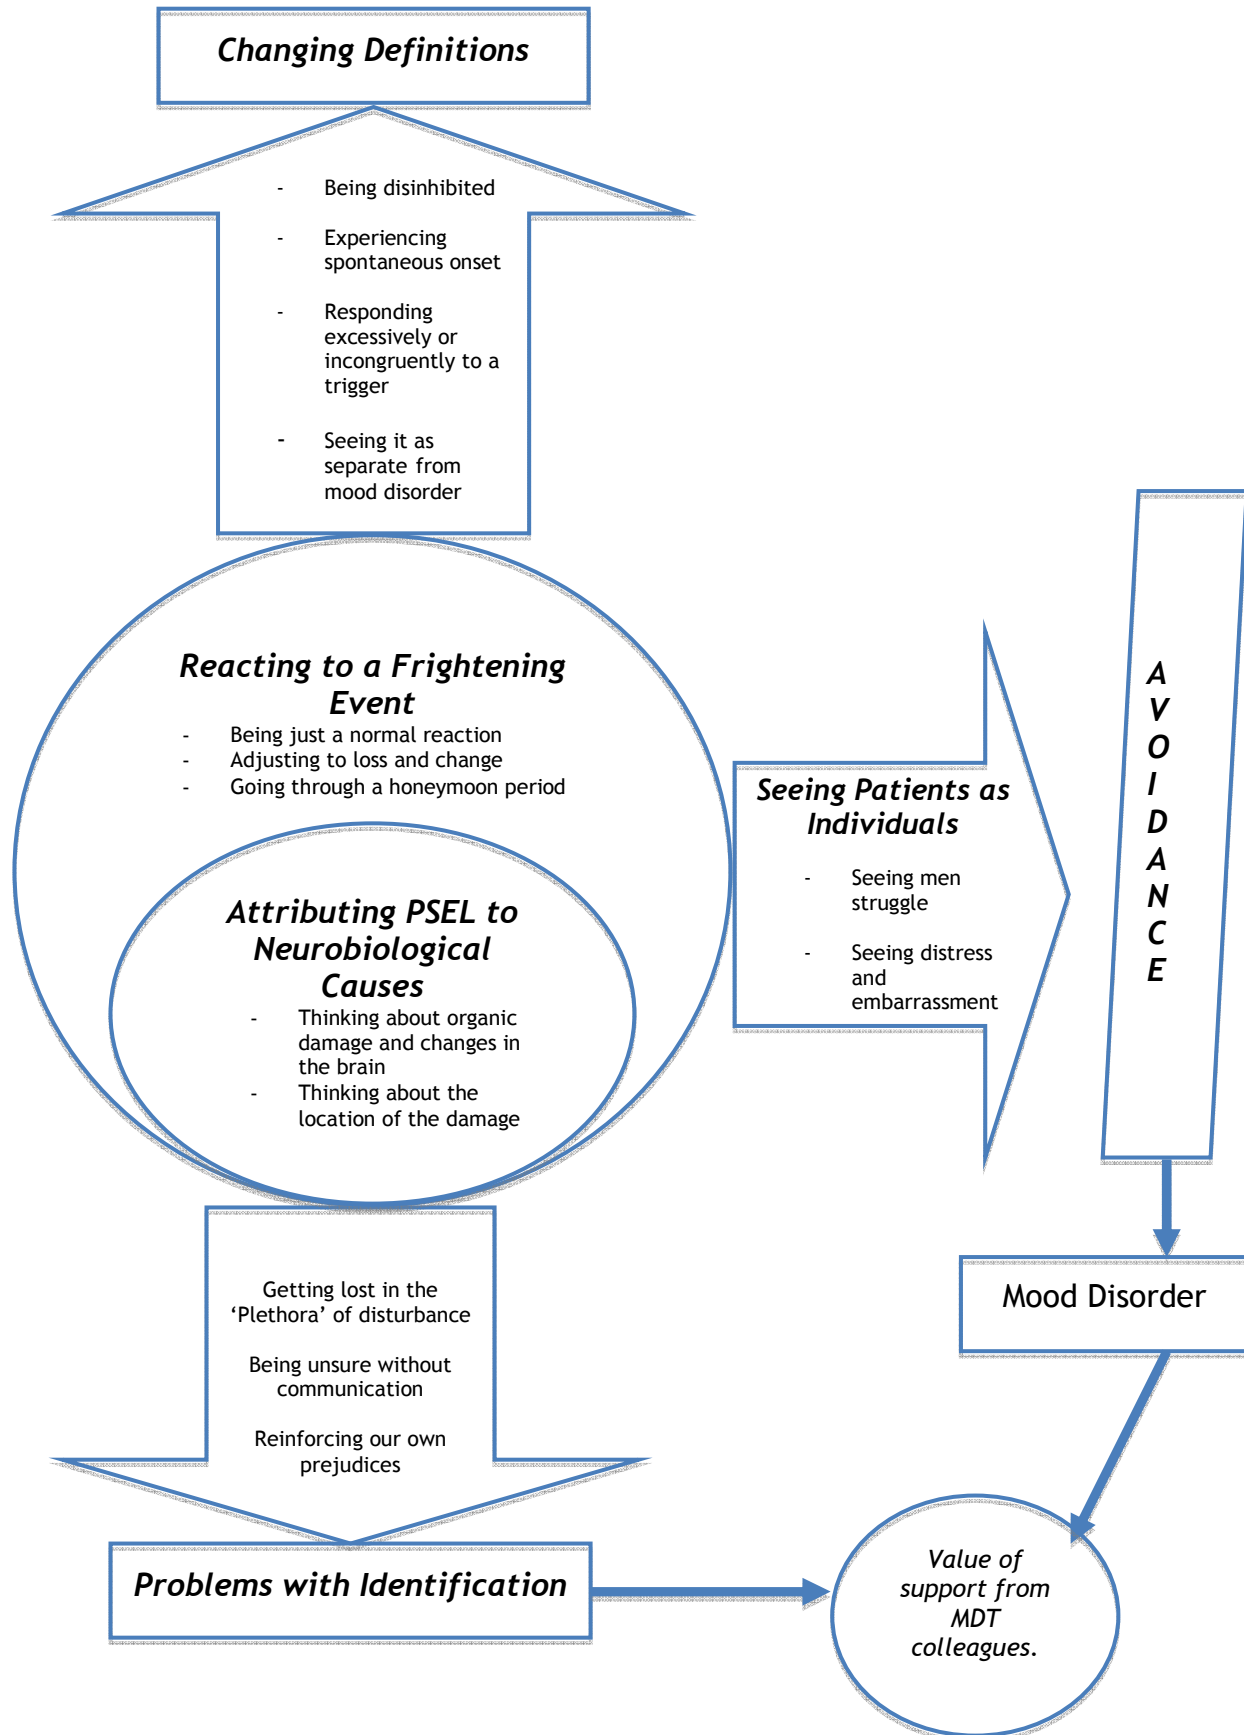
Changing Definitions

- Being disinhibited
- Experiencing spontaneous onset
- Responding excessively or incongruently to a trigger
- Seeing it as separate from mood disorder

Reacting to a Frightening Event
- Being just a normal reaction
- Adjusting to loss and change
- Going through a honeymoon period

Attributing PSEL to Neurobiological Causes
- Thinking about organic damage and changes in the brain
- Thinking about the location of the damage

Seeing Patients as Individuals
- Seeing men struggle
- Seeing distress and embarrassment

A V O I D A N C E

Mood Disorder

Getting lost in the 'Plethora' of disturbance

Being unsure without communication

Reinforcing our own prejudices

Problems with Identification

Value of support from MDT colleagues.